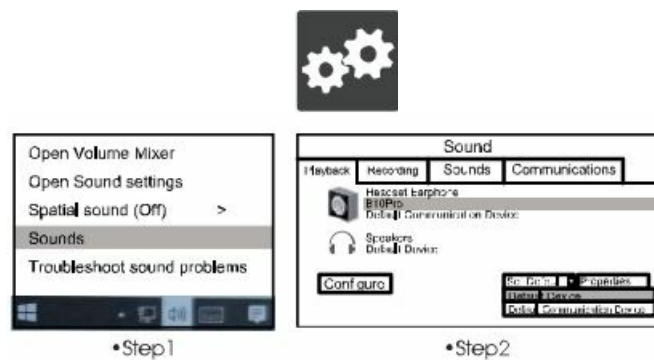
Open Volume Mixer
Open Sound settings
Spatial sound (Off) >
Sounds
Troubleshoot sound problems

•Step1

Sound
Playback | Recording | Sounds | Communications
Headset Earphone
B10Pro
Default Communication Device
Speakers
Default Device
Configure
Set Default | Properties
Default Device
Default Communication Device

•Step2